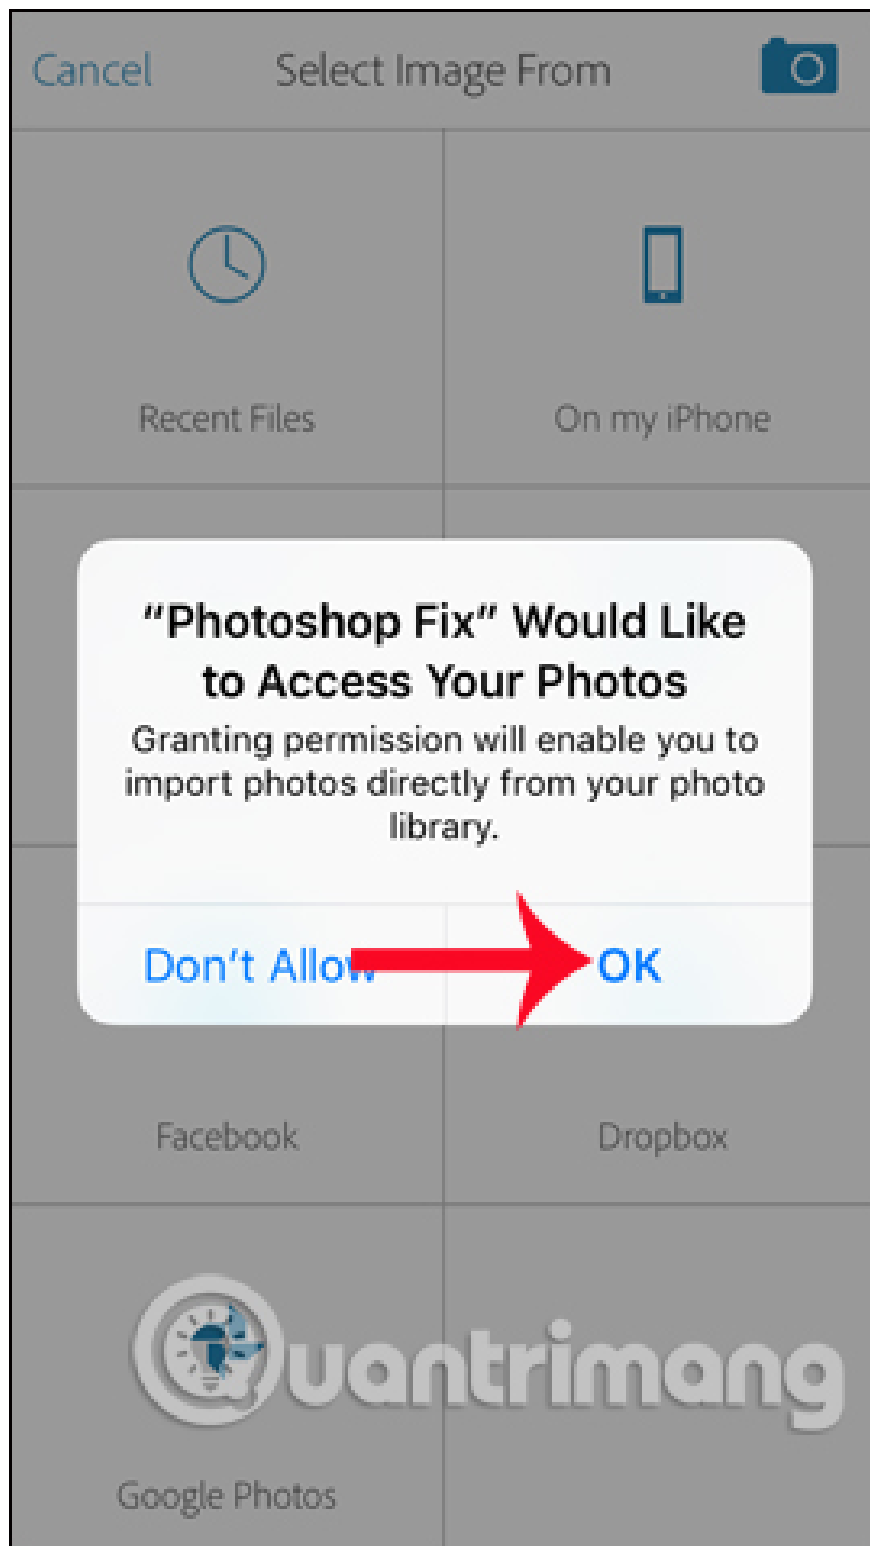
Cancel Select Image From

Recent Files

On my iPhone

"Photoshop Fix" Would Like to Access Your Photos

Granting permission will enable you to import photos directly from your photo library.

Don't Allow

OK

Facebook

Dropbox

Quantrimang

Google Photos